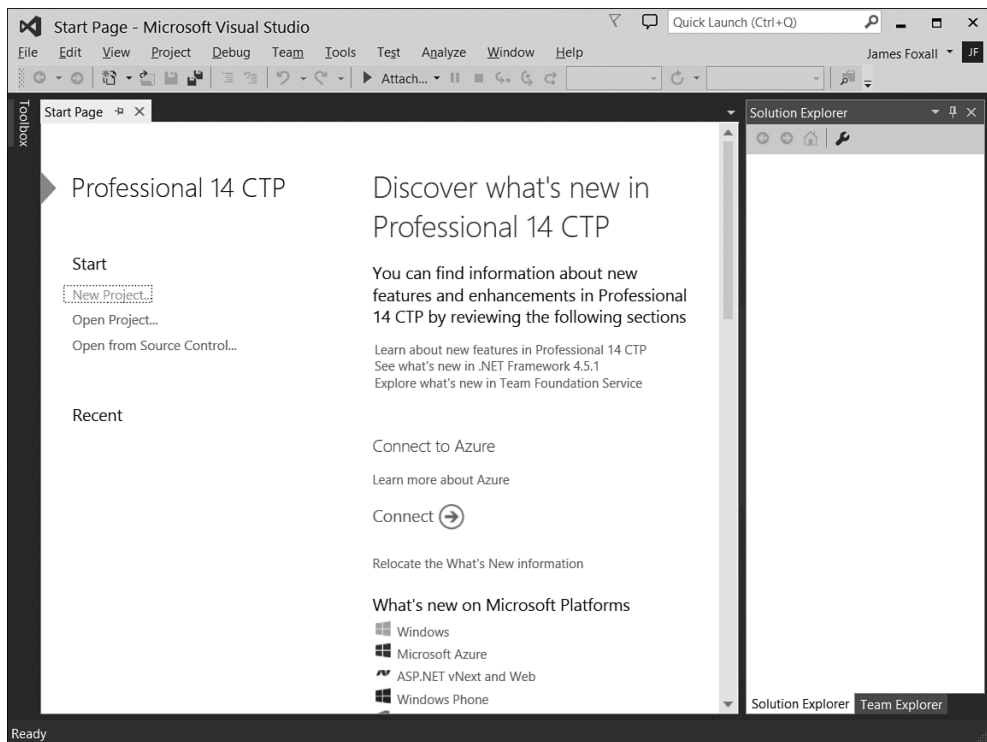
Start Page - Microsoft Visual Studio

Quick Launch (Ctrl+Q)

File Edit View Project Debug Team Tools Test Analyze Window Help

James Foxall JF

Attach...

Toolbox

Start Page

Solution Explorer

Professional 14 CTP

Start

New Project...

Open Project...

Open from Source Control...

Recent

Discover what's new in Professional 14 CTP

You can find information about new features and enhancements in Professional 14 CTP by reviewing the following sections

Learn about new features in Professional 14 CTP
See what's new in .NET Framework 4.5.1
Explore what's new in Team Foundation Service

Connect to Azure

Learn more about Azure

Connect

Relocate the What's New information

What's new on Microsoft Platforms

Windows
Microsoft Azure
ASP.NET vNext and Web
Windows Phone

Solution Explorer Team Explorer

Ready